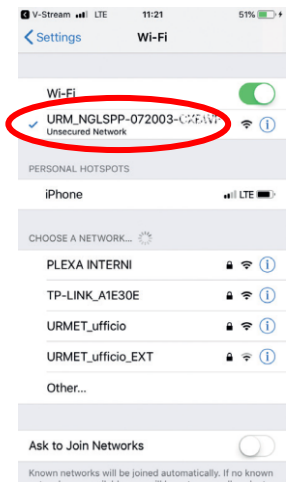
V-Stream LTE 11:21 51%

Settings Wi-Fi

Wi-Fi

URM_NGLSPP-072003-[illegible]
Unsecured Network

PERSONAL HOTSPOTS

iPhone LTE

CHOOSE A NETWORK...

PLEXA INTERNI

TP-LINK_A1E30E

URMET_ufficio

URMET_ufficio_EXT

Other...

Ask to Join Networks

Known networks will be joined automatically. If no known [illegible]